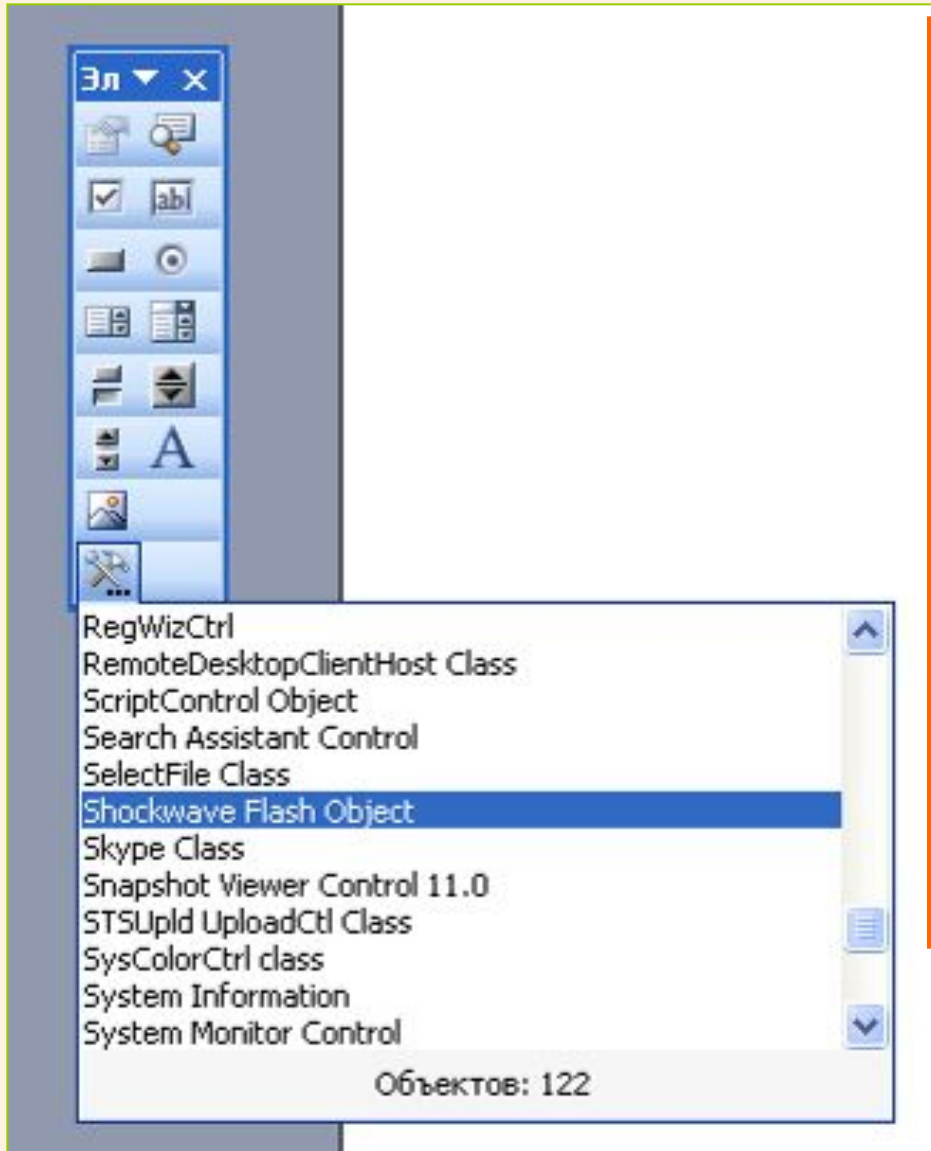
Эл ▼ ×

abl

A

RegWizCtrl
RemoteDesktopClientHost Class
ScriptControl Object
Search Assistant Control
SelectFile Class
Shockwave Flash Object
Skype Class
Snapshot Viewer Control 11.0
STSUpld UploadCtl Class
SysColorCtrl class
System Information
System Monitor Control

Объектов: 122